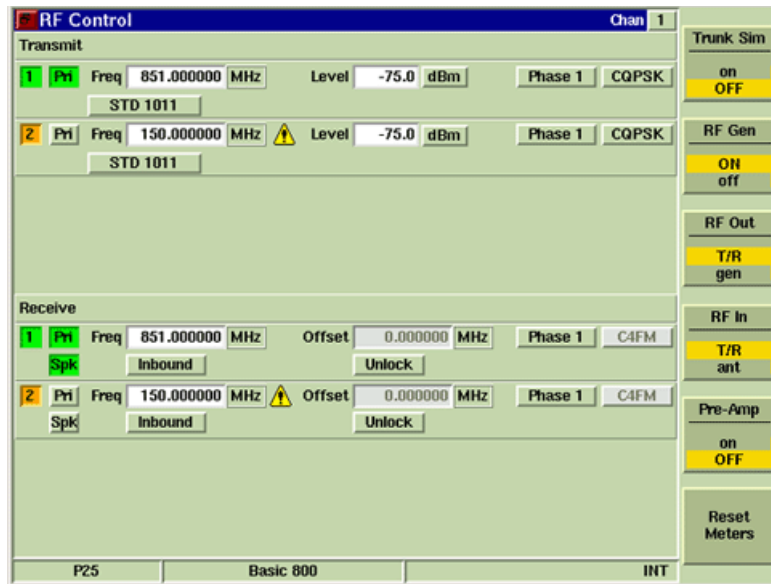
RF Control

Chan 1

Transmit

1 Pri Freq 851.000000 MHz Level -75.0 dBm Phase 1 CQPSK

STD 1011

2 Pri Freq 150.000000 MHz Level -75.0 dBm Phase 1 CQPSK

STD 1011

Receive

1 Pri Freq 851.000000 MHz Offset 0.000000 MHz Phase 1 C4FM

Spk Inbound Unlock

2 Pri Freq 150.000000 MHz Offset 0.000000 MHz Phase 1 C4FM

Spk Inbound Unlock

P25 | Basic 800 | INT

Trunk Sim
on
OFF

RF Gen
ON
off

RF Out
T/R
gen

RF In
T/R
ant

Pre-Amp
on
OFF

Reset Meters